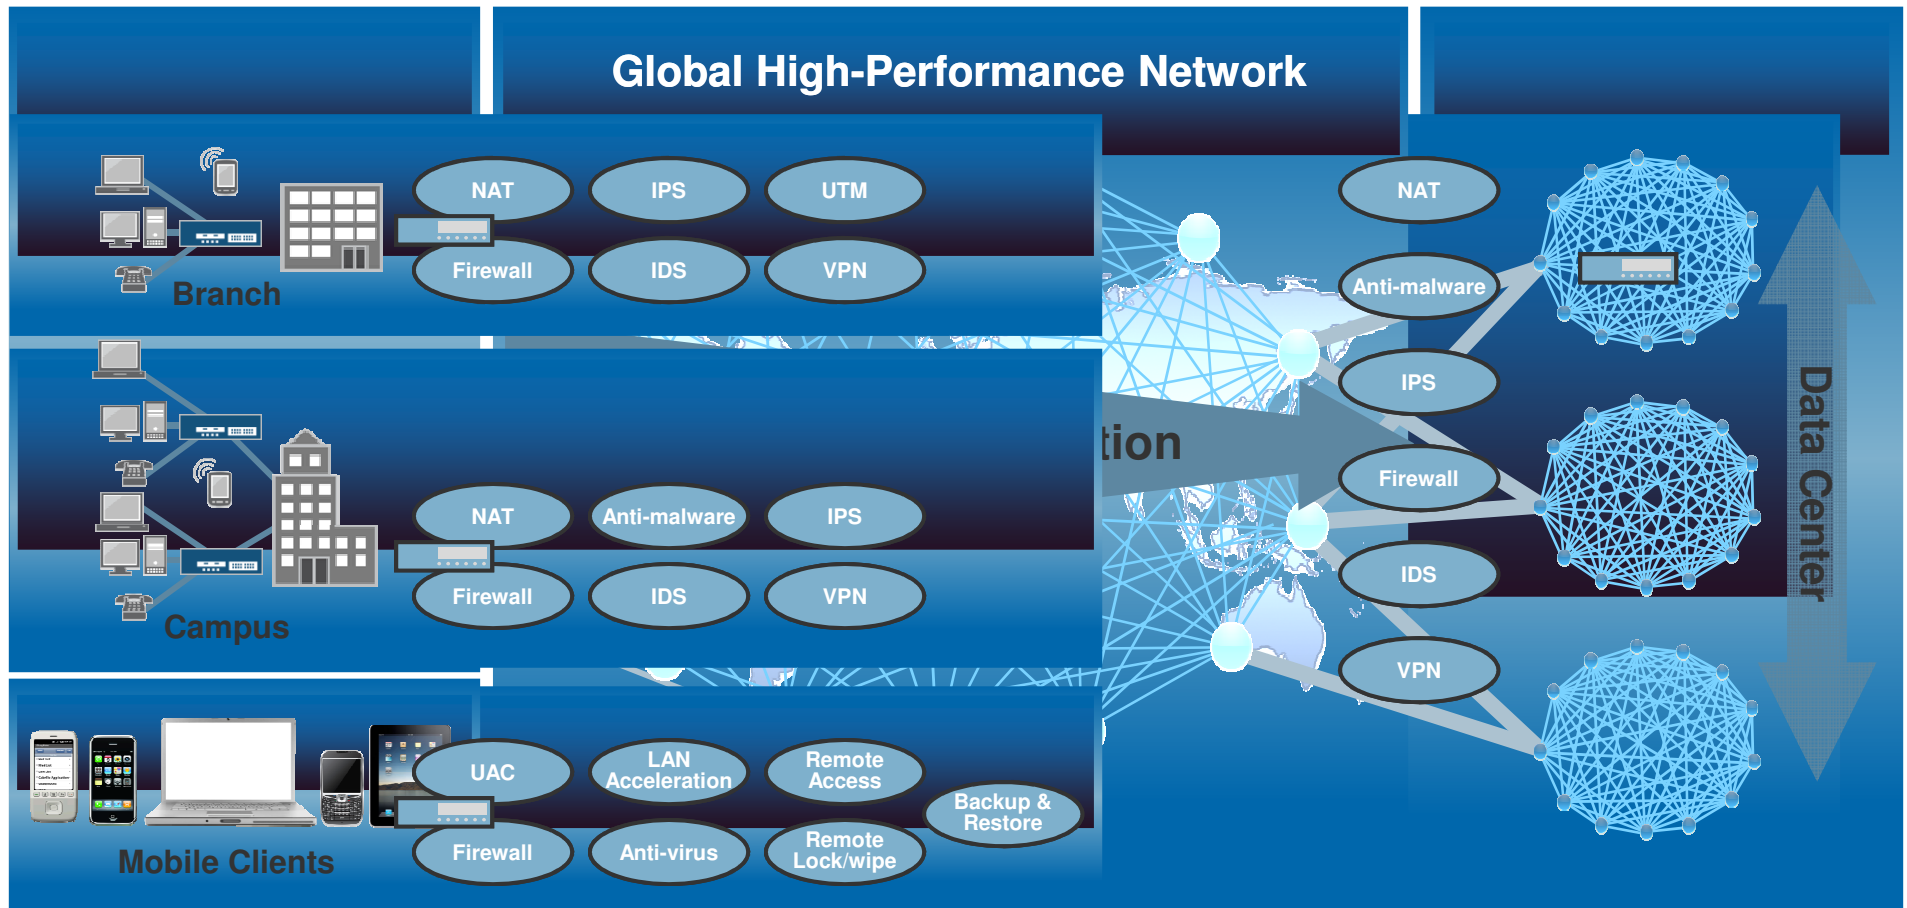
Global High-Performance Network

NAT
IPS
UTM
Firewall
IDS
VPN
Branch

NAT
Anti-malware
IPS
Firewall
IDS
VPN
Campus

UAC
LAN Acceleration
Remote Access
Backup & Restore
Firewall
Anti-virus
Remote Lock/wipe
Mobile Clients

tion

NAT
Anti-malware
IPS
Firewall
IDS
VPN

Data Center